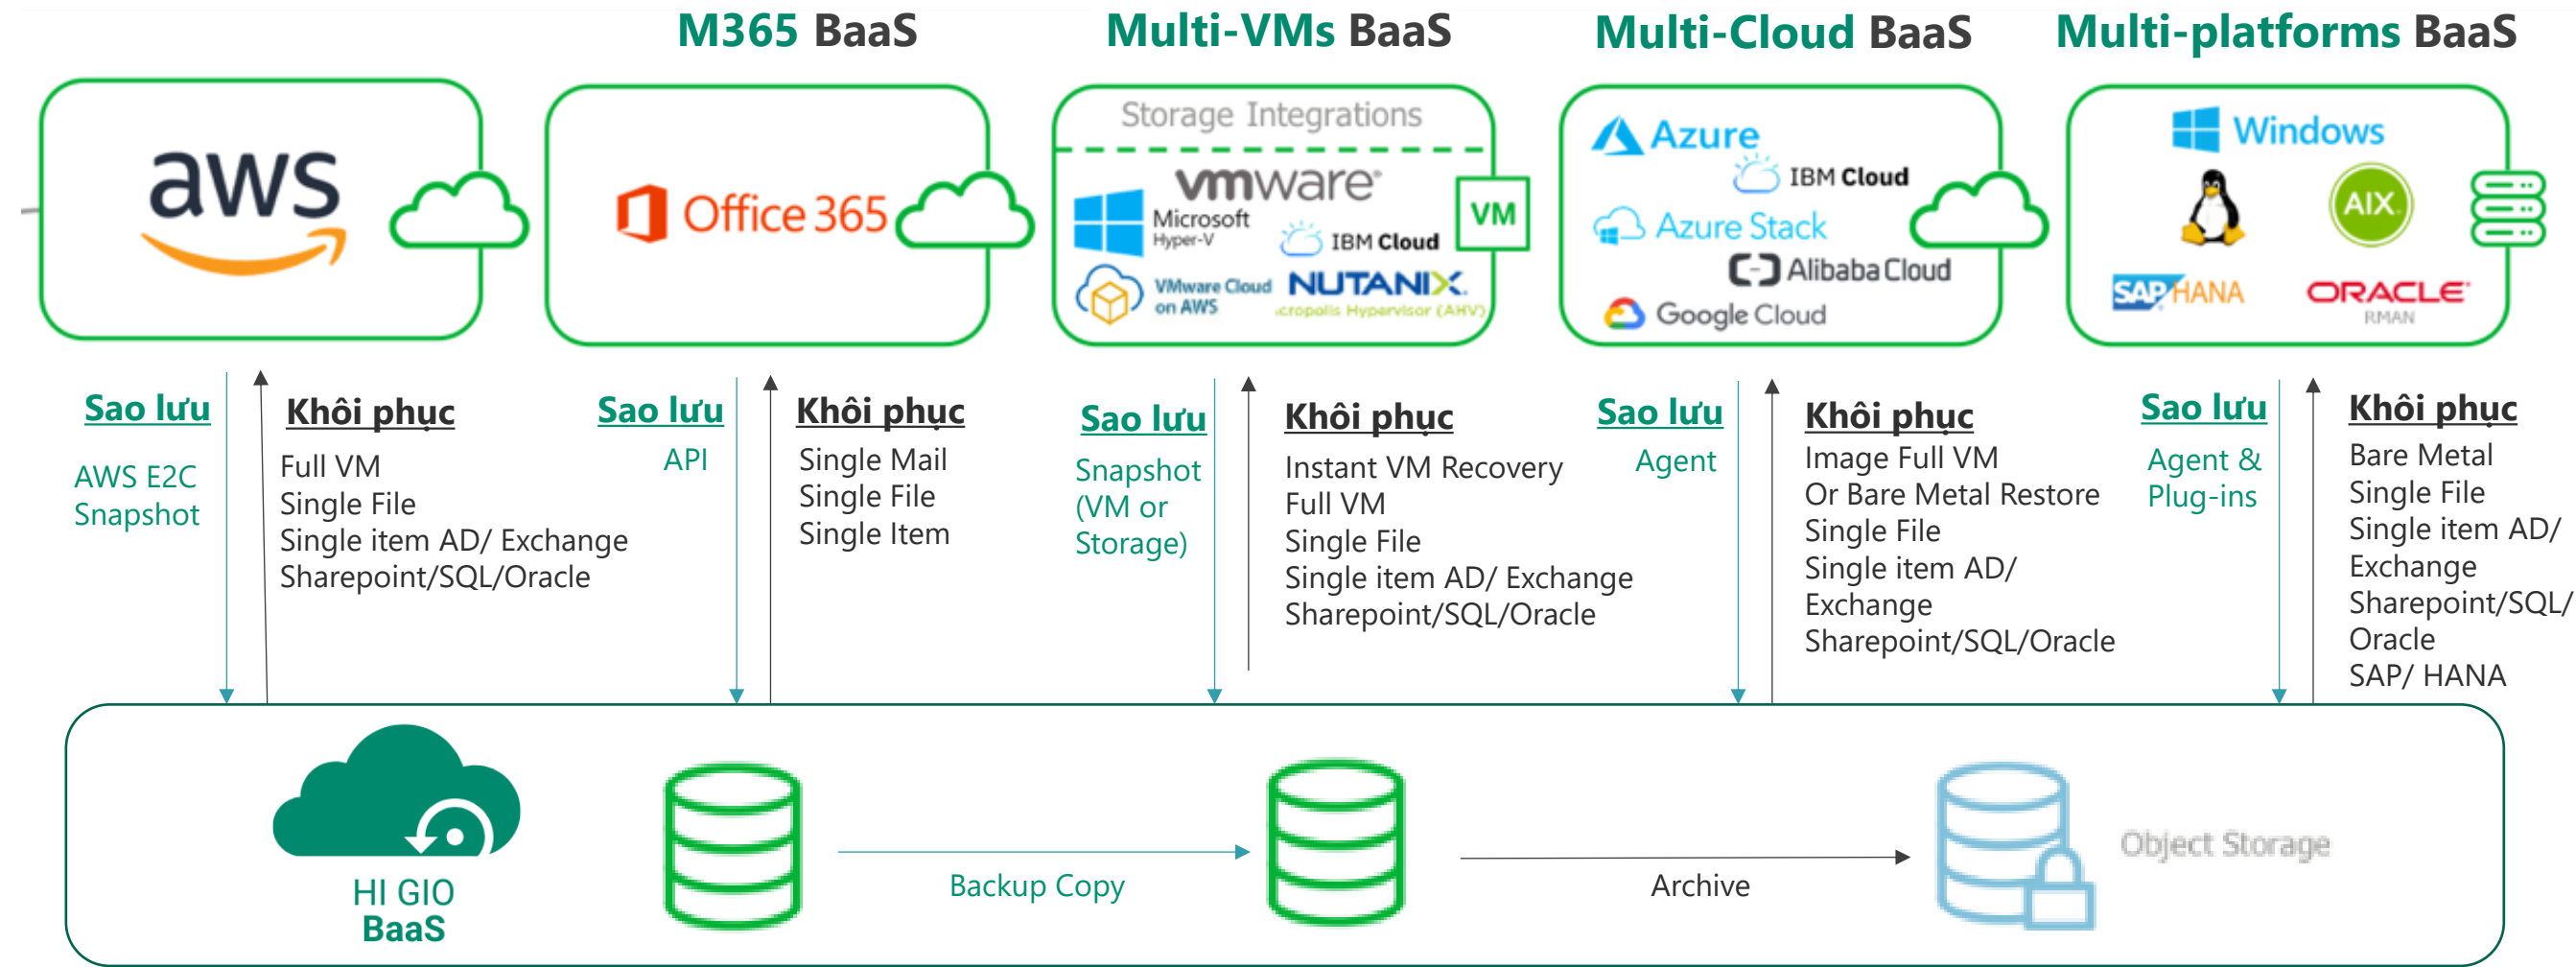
M365 BaaS

Multi-VMs BaaS

Multi-Cloud BaaS

Multi-platforms BaaS

aws

Office 365

Storage Integrations

vmware

Microsoft Hyper-V

VM

IBM Cloud

VMware Cloud on AWS

NUTANIX

Acropolis Hypervisor (AHV)

Azure

IBM Cloud

Azure Stack

Alibaba Cloud

Google Cloud

Windows

AIX

SAP HANA

ORACLE RMAN

Sao lưu

AWS E2C Snapshot

Khôi phục

Full VM
Single File
Single item AD/ Exchange
Sharepoint/SQL/Oracle

Sao lưu

API

Khôi phục

Single Mail
Single File
Single Item

Sao lưu

Snapshot (VM or Storage)

Khôi phục

Instant VM Recovery
Full VM
Single File
Single item AD/ Exchange
Sharepoint/SQL/Oracle

Sao lưu

Agent

Khôi phục

Image Full VM
Or Bare Metal Restore
Single File
Single item AD/ Exchange
Sharepoint/SQL/Oracle

Sao lưu

Agent & Plug-ins

Khôi phục

Bare Metal
Single File
Single item AD/ Exchange
Sharepoint/SQL/ Oracle
SAP/ HANA

HI GIO BaaS

Backup Copy

Archive

Object Storage